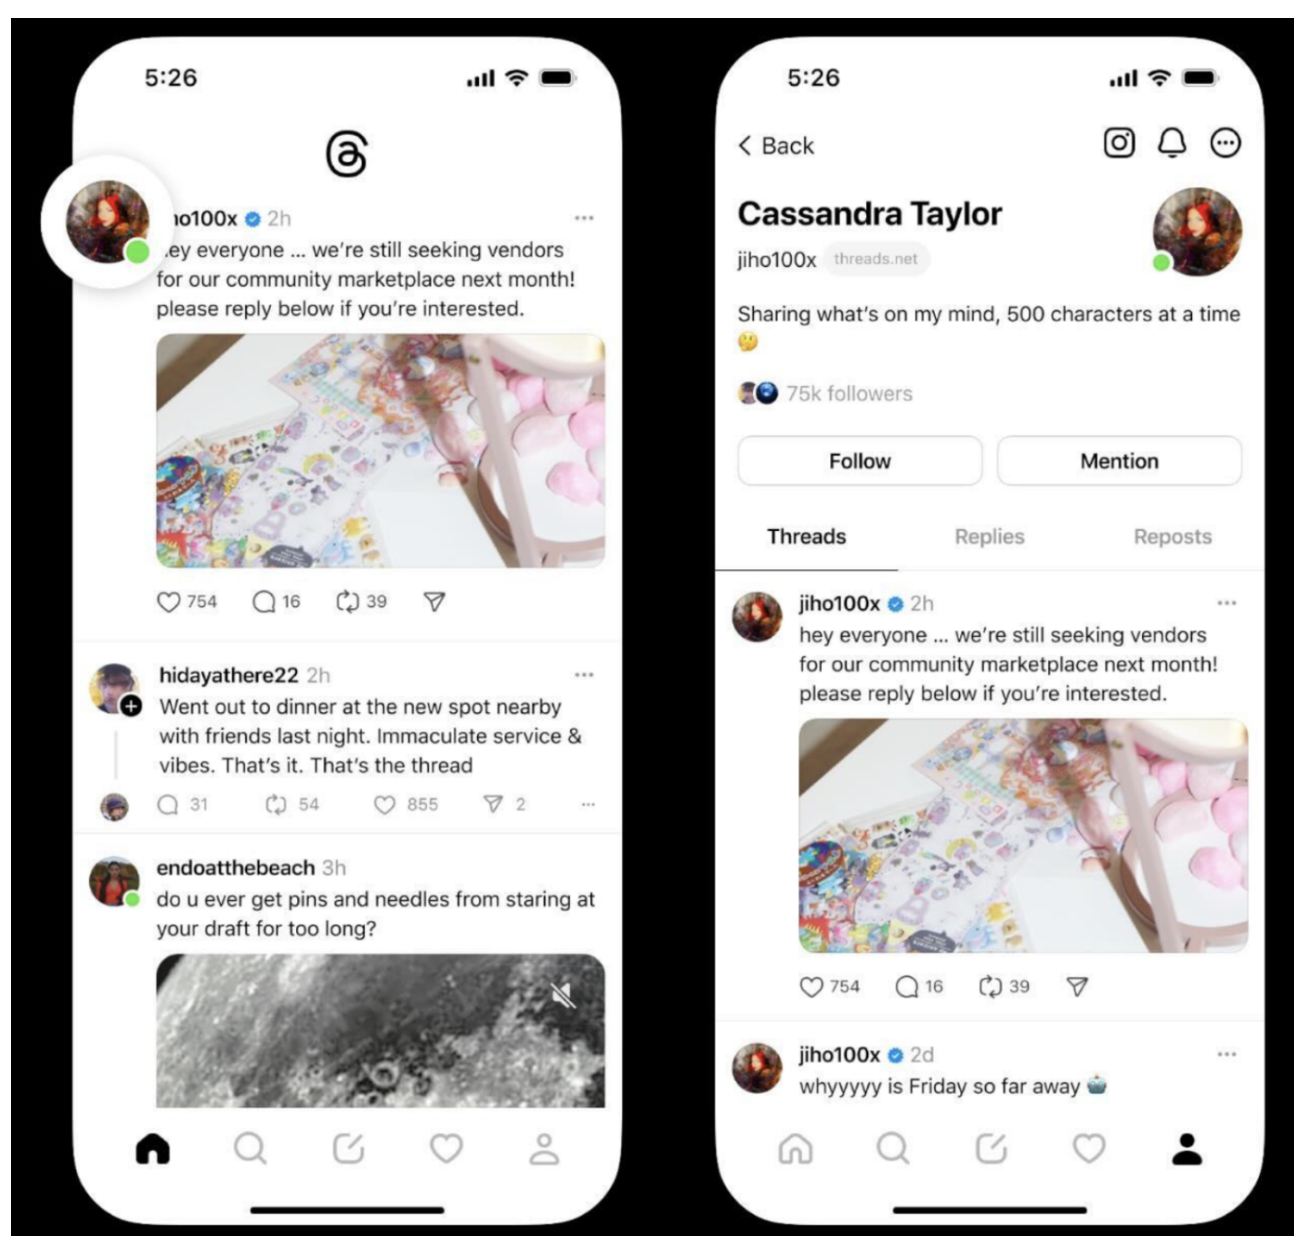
5:26

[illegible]o100x 2h
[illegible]ey everyone ... we're still seeking vendors for our community marketplace next month! please reply below if you're interested.

754 16 39

hidayathere22 2h
Went out to dinner at the new spot nearby with friends last night. Immaculate service & vibes. That's it. That's the thread

31 54 855 2

endoatthebeach 3h
do u ever get pins and needles from staring at your draft for too long?

5:26

Back

Cassandra Taylor
jiho100x threads.net

Sharing what's on my mind, 500 characters at a time 🤔

75k followers

Follow
Mention

Threads
Replies
Reposts

jiho100x 2h
hey everyone ... we're still seeking vendors for our community marketplace next month! please reply below if you're interested.

754 16 39

jiho100x 2d
whyyyyy is Friday so far away